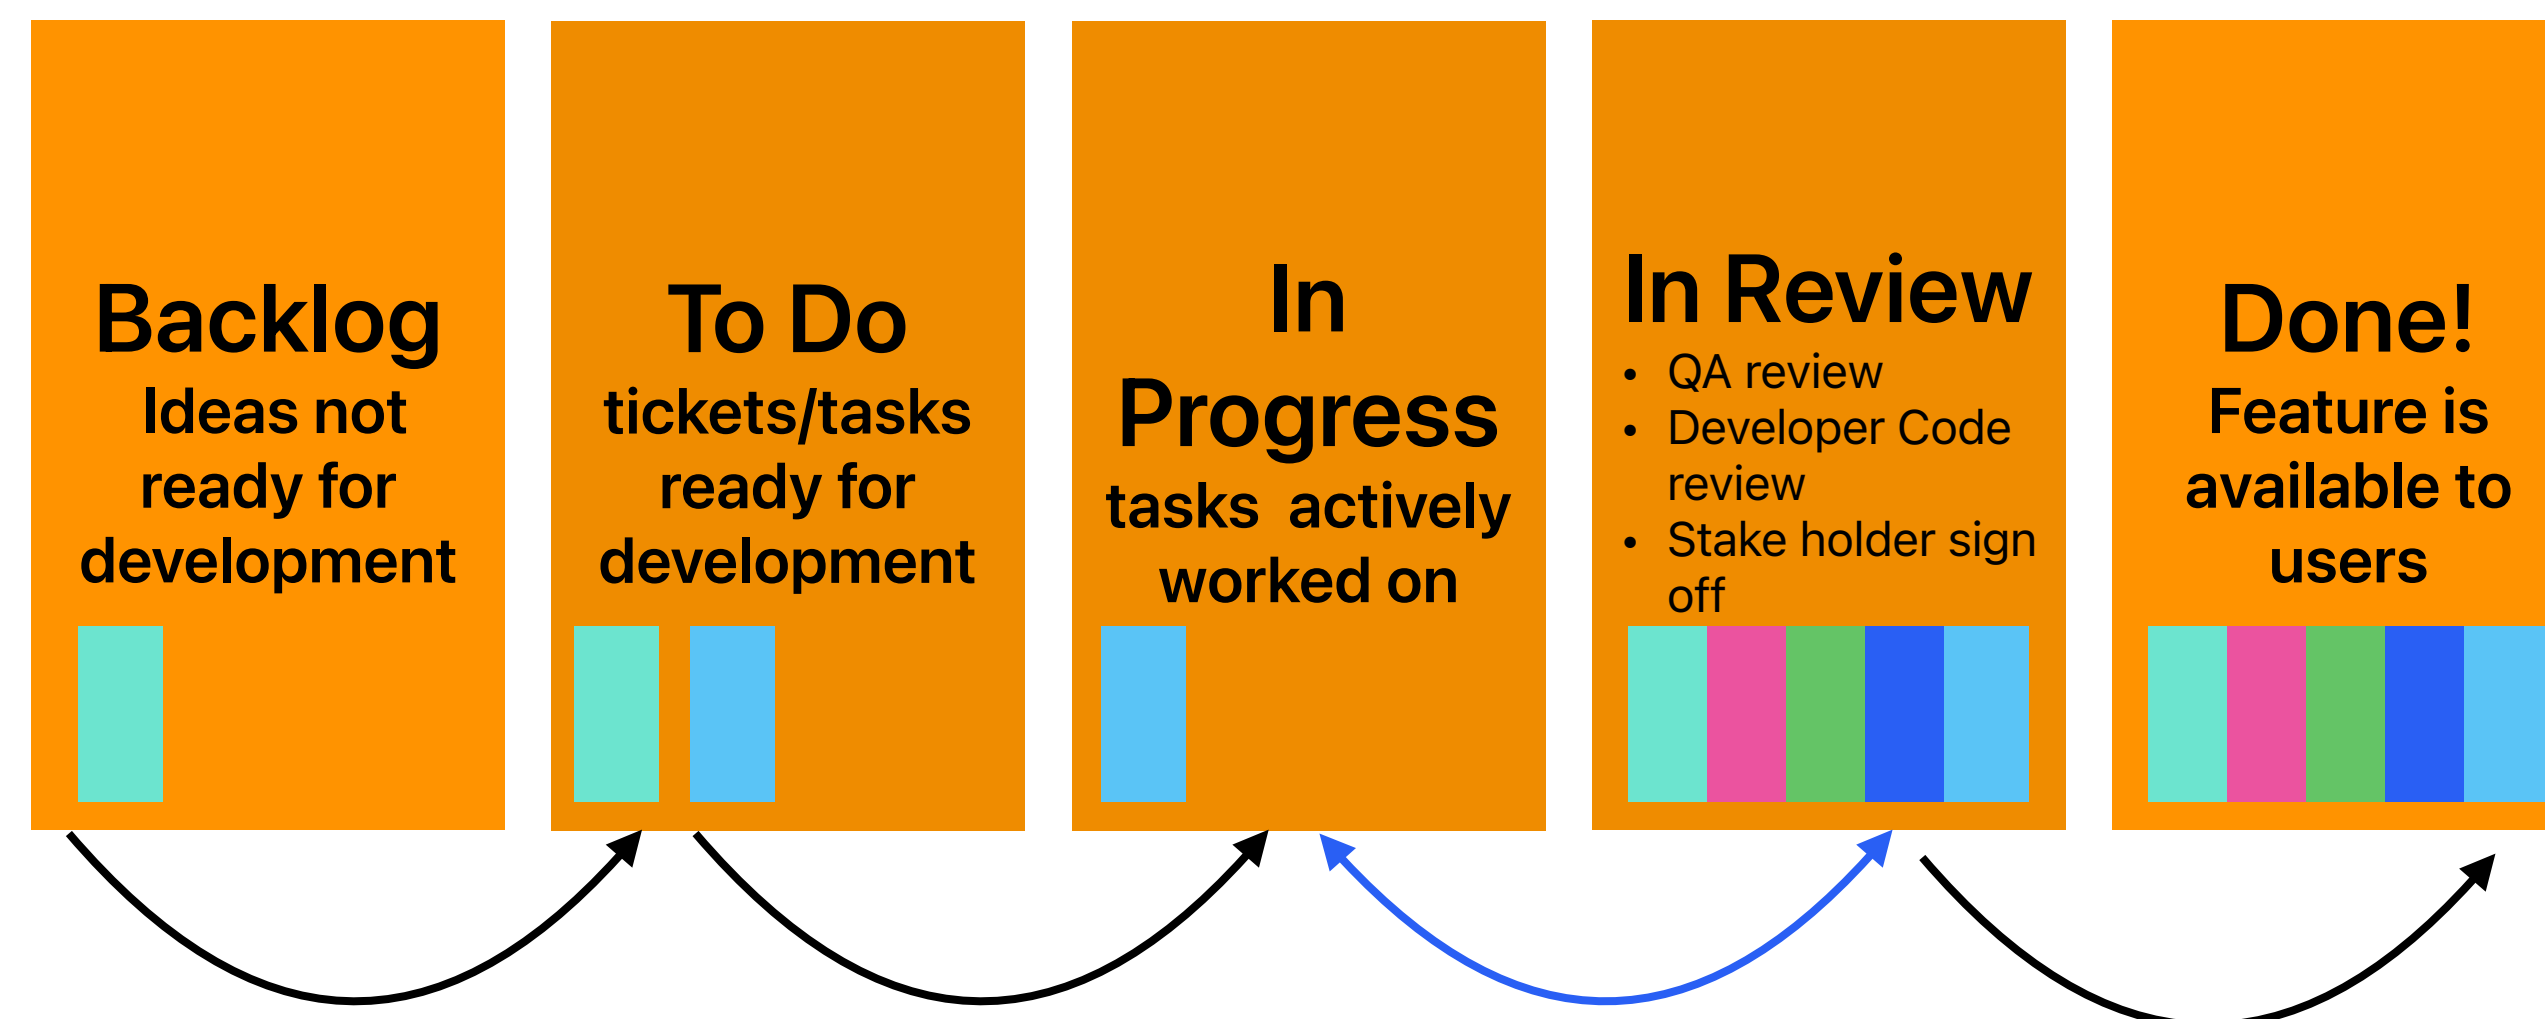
Backlog
Ideas not ready for development

To Do
tickets/tasks ready for development

In Progress
tasks actively worked on

In Review
- QA review
- Developer Code review
- Stake holder sign off

Done!
Feature is available to users